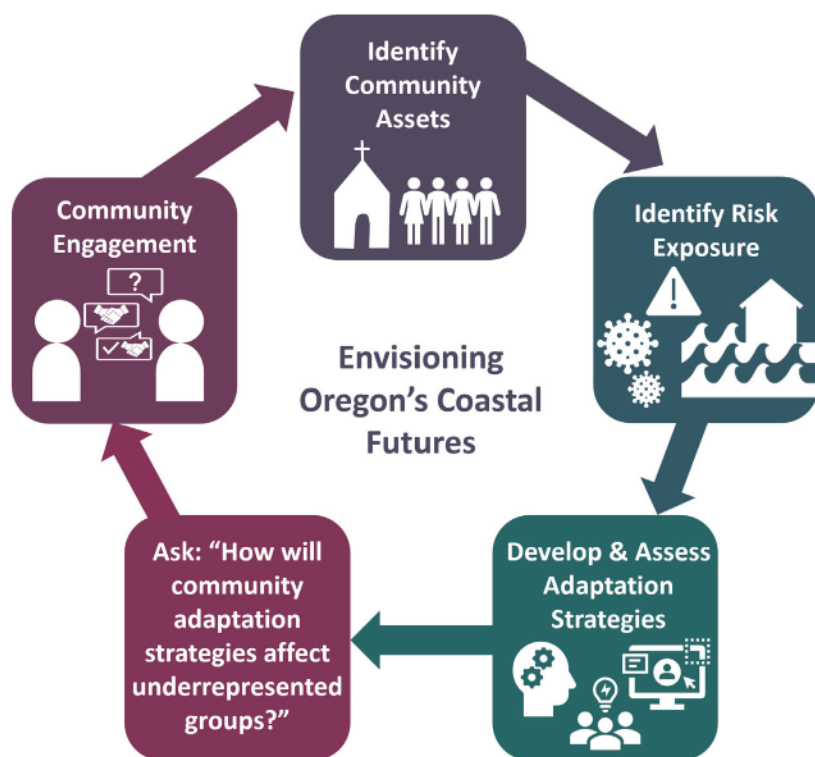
Identify Community Assets

Identify Risk Exposure

Develop & Assess Adaptation Strategies

Ask: "How will community adaptation strategies affect underrepresented groups?"

Community Engagement

?

Envisioning Oregon's Coastal Futures